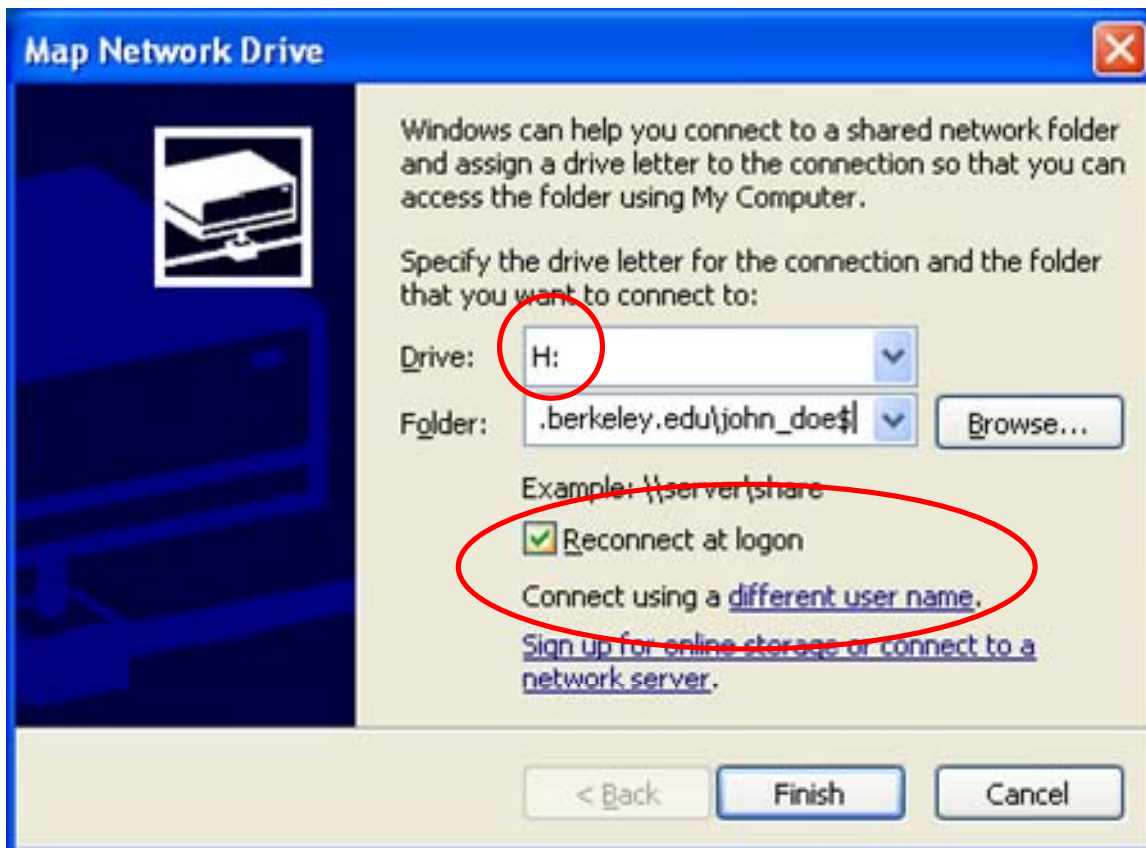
Map Network Drive

Windows can help you connect to a shared network folder and assign a drive letter to the connection so that you can access the folder using My Computer.

Specify the drive letter for the connection and the folder that you want to connect to:

Drive: H:

Folder: .berkeley.edu\john_doe$

Browse...

Example: \\server\share

Reconnect at logon

Connect using a different user name.

Sign up for online storage or connect to a network server.

< Back

Finish

Cancel